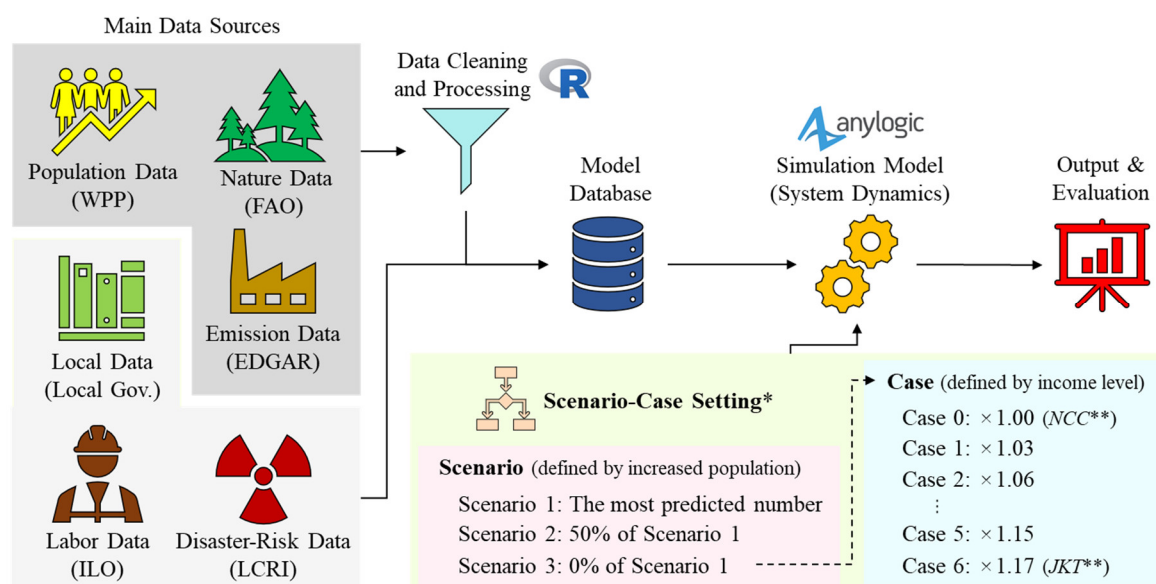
Main Data Sources

Population Data (WPP)

Nature Data (FAO)

Emission Data (EDGAR)

Local Data (Local Gov.)

Labor Data (ILO)

Disaster-Risk Data (LCRI)

Data Cleaning and Processing

R

Model Database

anylogic

Simulation Model (System Dynamics)

Output & Evaluation

Scenario-Case Setting*

Scenario (defined by increased population)

Scenario 1: The most predicted number

Scenario 2: 50% of Scenario 1

Scenario 3: 0% of Scenario 1

Case (defined by income level)

Case 0: $\times 1.00$ (*NCC***)

Case 1: $\times 1.03$

Case 2: $\times 1.06$

⋮

Case 5: $\times 1.15$

Case 6: $\times 1.17$ (*JKT***)